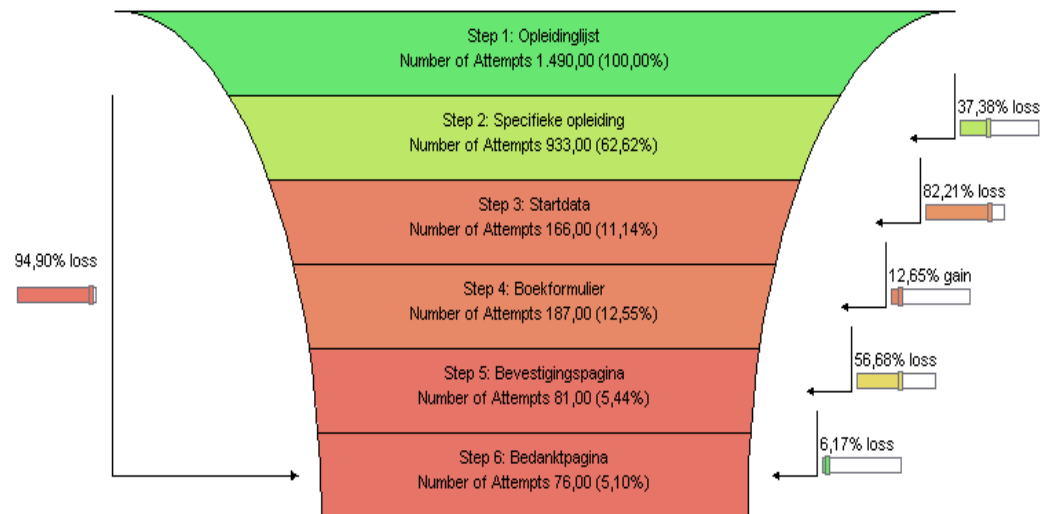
Step 1: Opleidinglijst
Number of Attempts 1.490,00 (100,00%)

Step 2: Specifieke opleiding
Number of Attempts 933,00 (62,62%)

Step 3: Startdata
Number of Attempts 166,00 (11,14%)

Step 4: Boekformulier
Number of Attempts 187,00 (12,55%)

Step 5: Bevestigingspagina
Number of Attempts 81,00 (5,44%)

Step 6: Bedanktpagina
Number of Attempts 76,00 (5,10%)

94,90% loss

37,38% loss

82,21% loss

12,65% gain

56,68% loss

6,17% loss